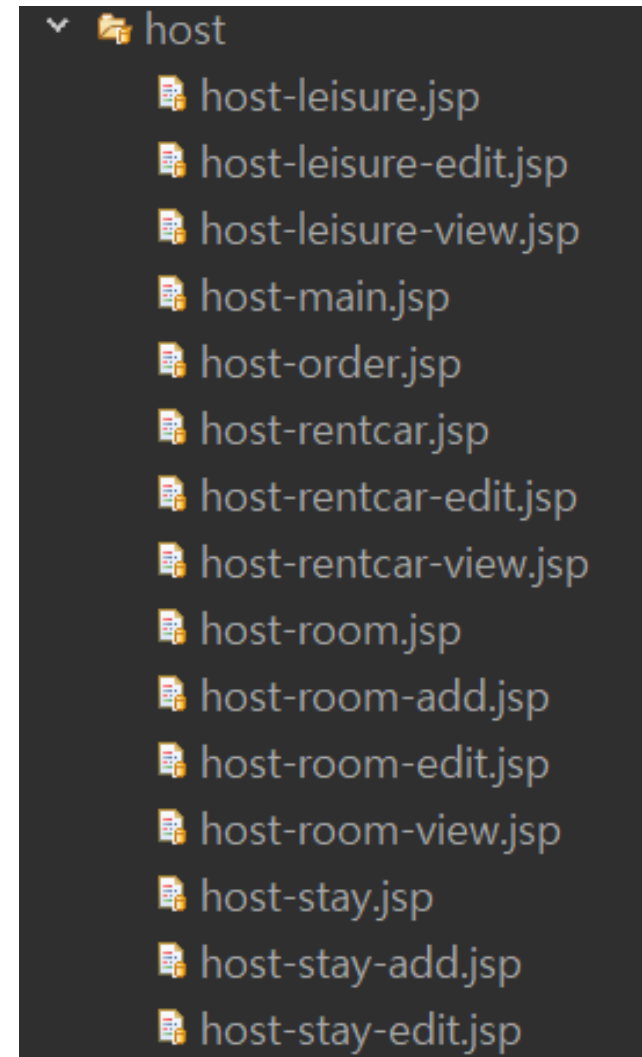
host
host-leisure.jsp
host-leisure-edit.jsp
host-leisure-view.jsp
host-main.jsp
host-order.jsp
host-rentcar.jsp
host-rentcar-edit.jsp
host-rentcar-view.jsp
host-room.jsp
host-room-add.jsp
host-room-edit.jsp
host-room-view.jsp
host-stay.jsp
host-stay-add.jsp
host-stay-edit.jsp